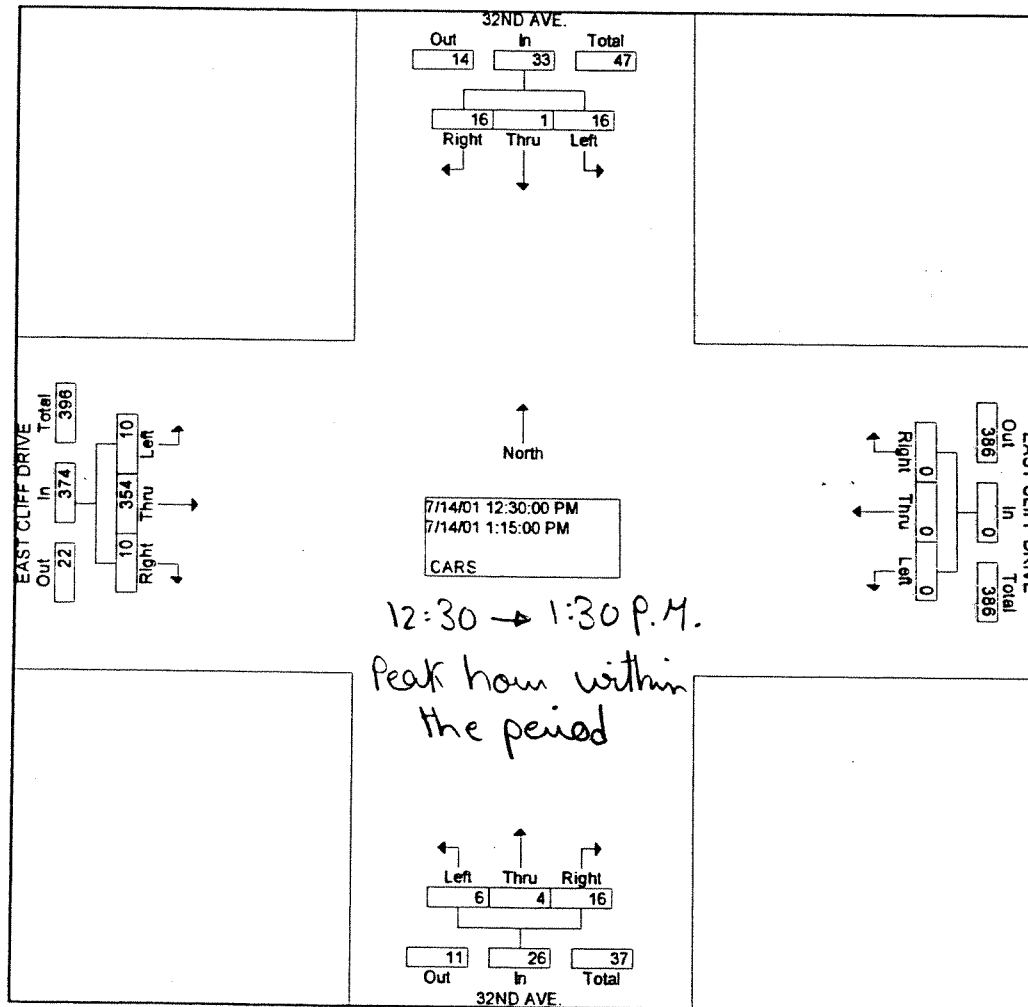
32ND AVE.

| Out | In | Total |
|---|---|---|
| 14 | 33 | 47 |

| 16 | 1 | 16 |
|---|---|---|
| Right | Thru | Left |

EAST CLIFF DRIVE

| Out | In | Total |
|---|---|---|
| 22 | 374 | 396 |

| 10 | 354 | 10 |
|---|---|---|
| Right | Thru | Left |

North

7/14/01 12:30:00 PM
7/14/01 1:15:00 PM

CARS

12:30 → 1:30 P.M.
Peak hour within the period

EAST CLIFF DRIVE

| Out | In | Total |
|---|---|---|
| 386 | 0 | 386 |

| Right | Thru | Left |
|---|---|---|
| 0 | 0 | 0 |

| Left | Thru | Right |
|---|---|---|
| 6 | 4 | 16 |

| 11 | 26 | 37 |
|---|---|---|
| Out | In | Total |

32ND AVE.